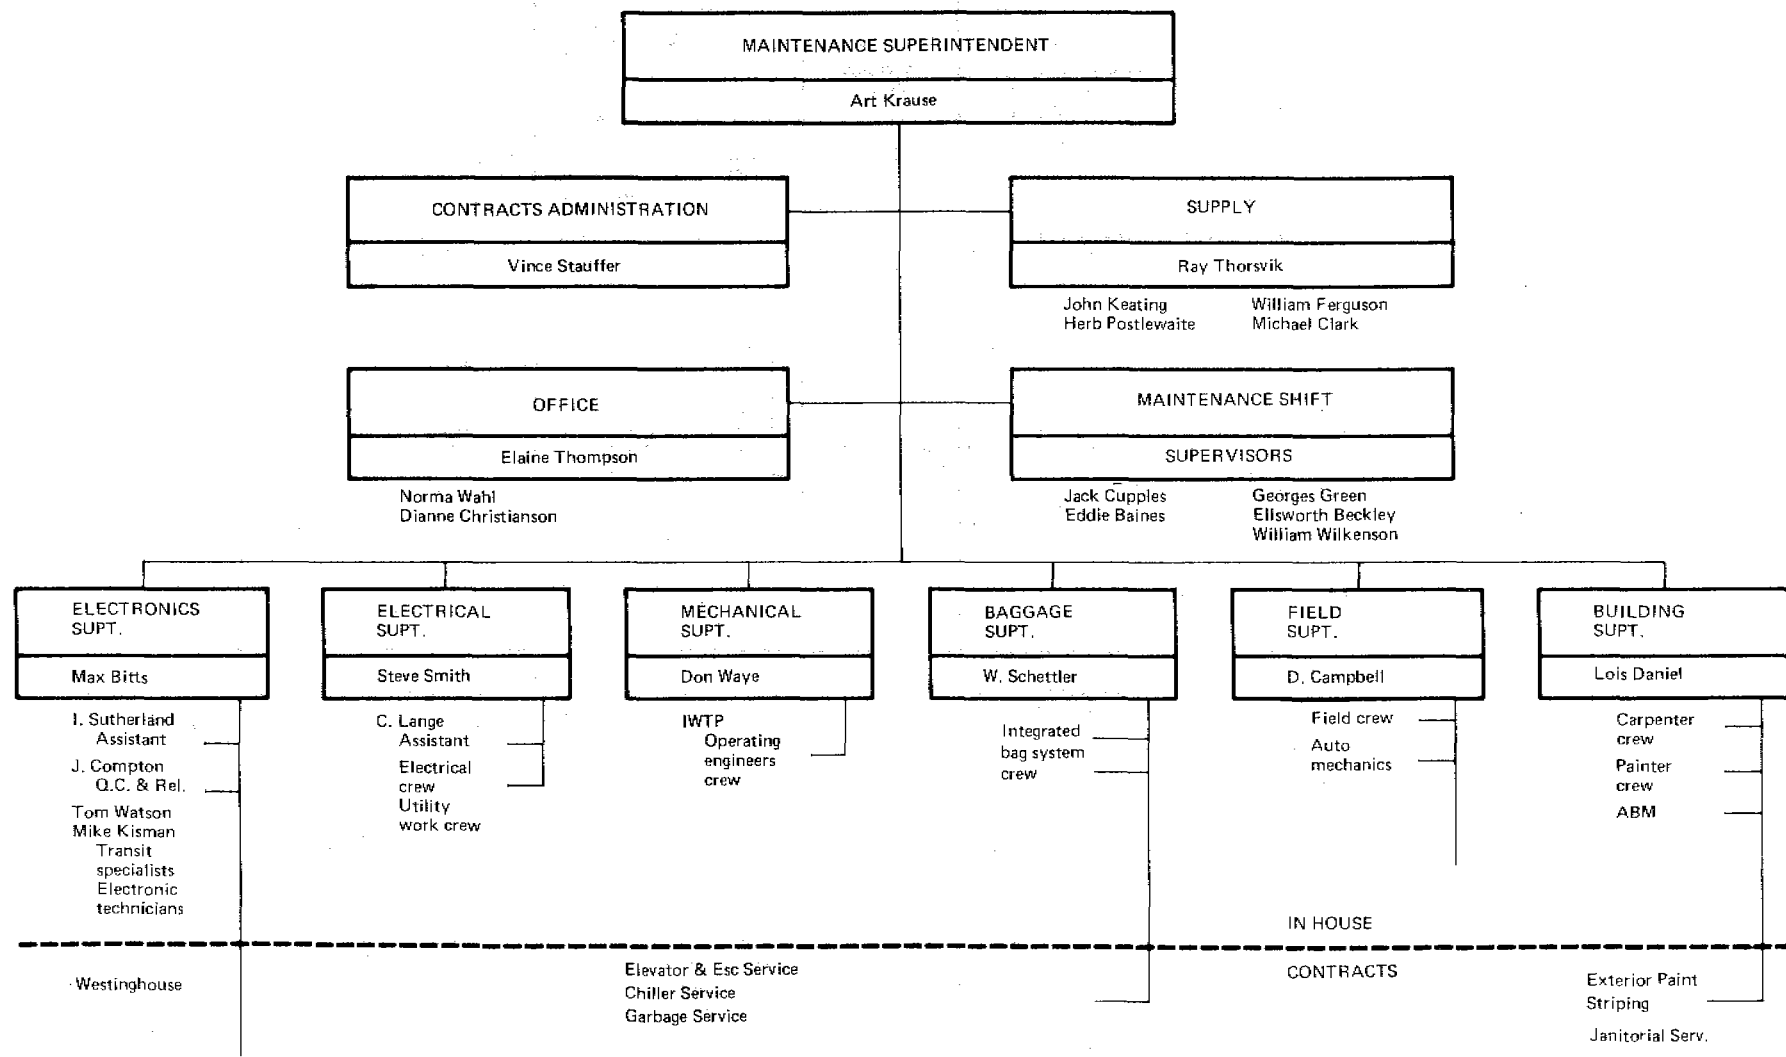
MAINTENANCE SUPERINTENDENT

Art Krause

CONTRACTS ADMINISTRATION

Vince Stauffer

SUPPLY

Ray Thorsvik

John Keating
Herb Postlewaite

William Ferguson
Michael Clark

OFFICE

Elaine Thompson

Norma Wahl
Dianne Christianson

MAINTENANCE SHIFT

SUPERVISORS

Jack Cupples
Eddie Baines

Georges Green
Ellsworth Beckley
William Wilkenson

ELECTRONICS SUPT.

Max Bitts

I. Sutherland
Assistant
J. Compton
Q.C. & Rel.
Tom Watson
Mike Kisman
Transit specialists
Electronic technicians

ELECTRICAL SUPT.

Steve Smith

C. Lange
Assistant
Electrical crew
Utility work crew

MECHANICAL SUPT.

Don Waye

IWTP
Operating engineers crew

BAGGAGE SUPT.

W. Schettler

Integrated bag system crew

FIELD SUPT.

D. Campbell

Field crew
Auto mechanics

BUILDING SUPT.

Lois Daniel

Carpenter crew
Painter crew
ABM

IN HOUSE

CONTRACTS

Westinghouse

Elevator & Esc Service
Chiller Service
Garbage Service

Exterior Paint
Striping
Janitorial Serv.